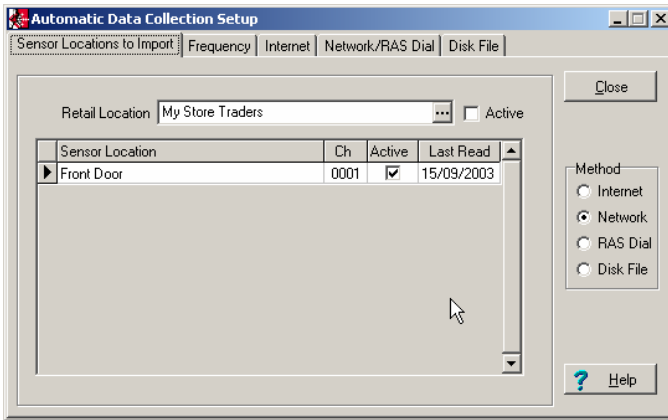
Automatic Data Collection Setup

Sensor Locations to Import | Frequency | Internet | Network/RAS Dial | Disk File

Retail Location My Store Traders ... Active

| Sensor Location | Ch | Active | Last Read |
|---|---|---|---|
| Front Door | 0001 | ☑ | 15/09/2003 |

Close

Method
Internet
Network
RAS Dial
Disk File

Help